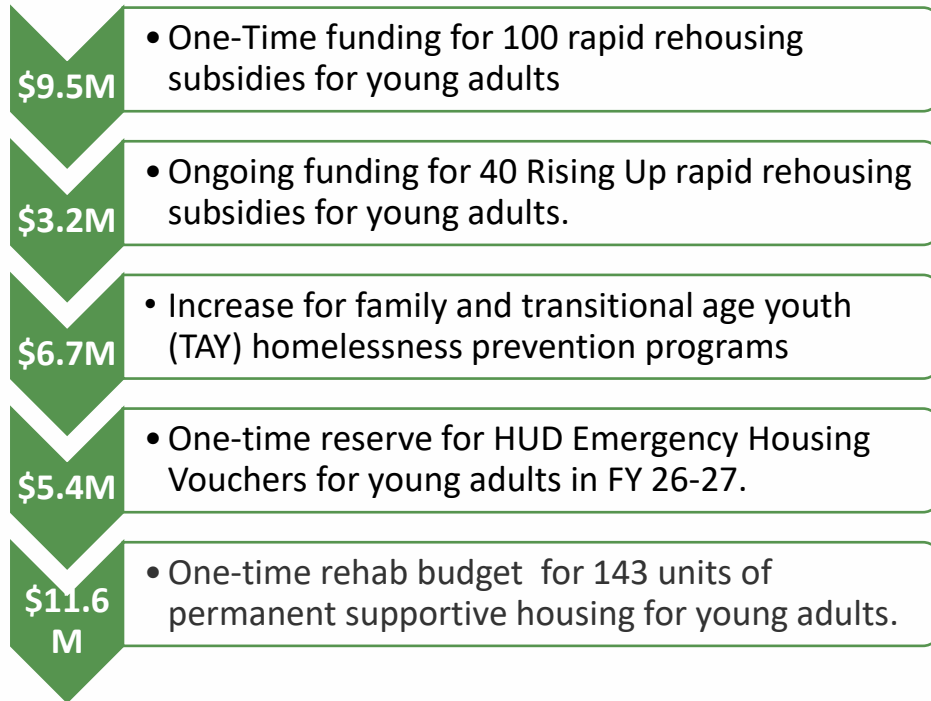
$9.5M

• One-Time funding for 100 rapid rehousing subsidies for young adults

$3.2M

• Ongoing funding for 40 Rising Up rapid rehousing subsidies for young adults.

$6.7M

• Increase for family and transitional age youth (TAY) homelessness prevention programs

$5.4M

• One-time reserve for HUD Emergency Housing Vouchers for young adults in FY 26-27.

$11.6 M

• One-time rehab budget for 143 units of permanent supportive housing for young adults.